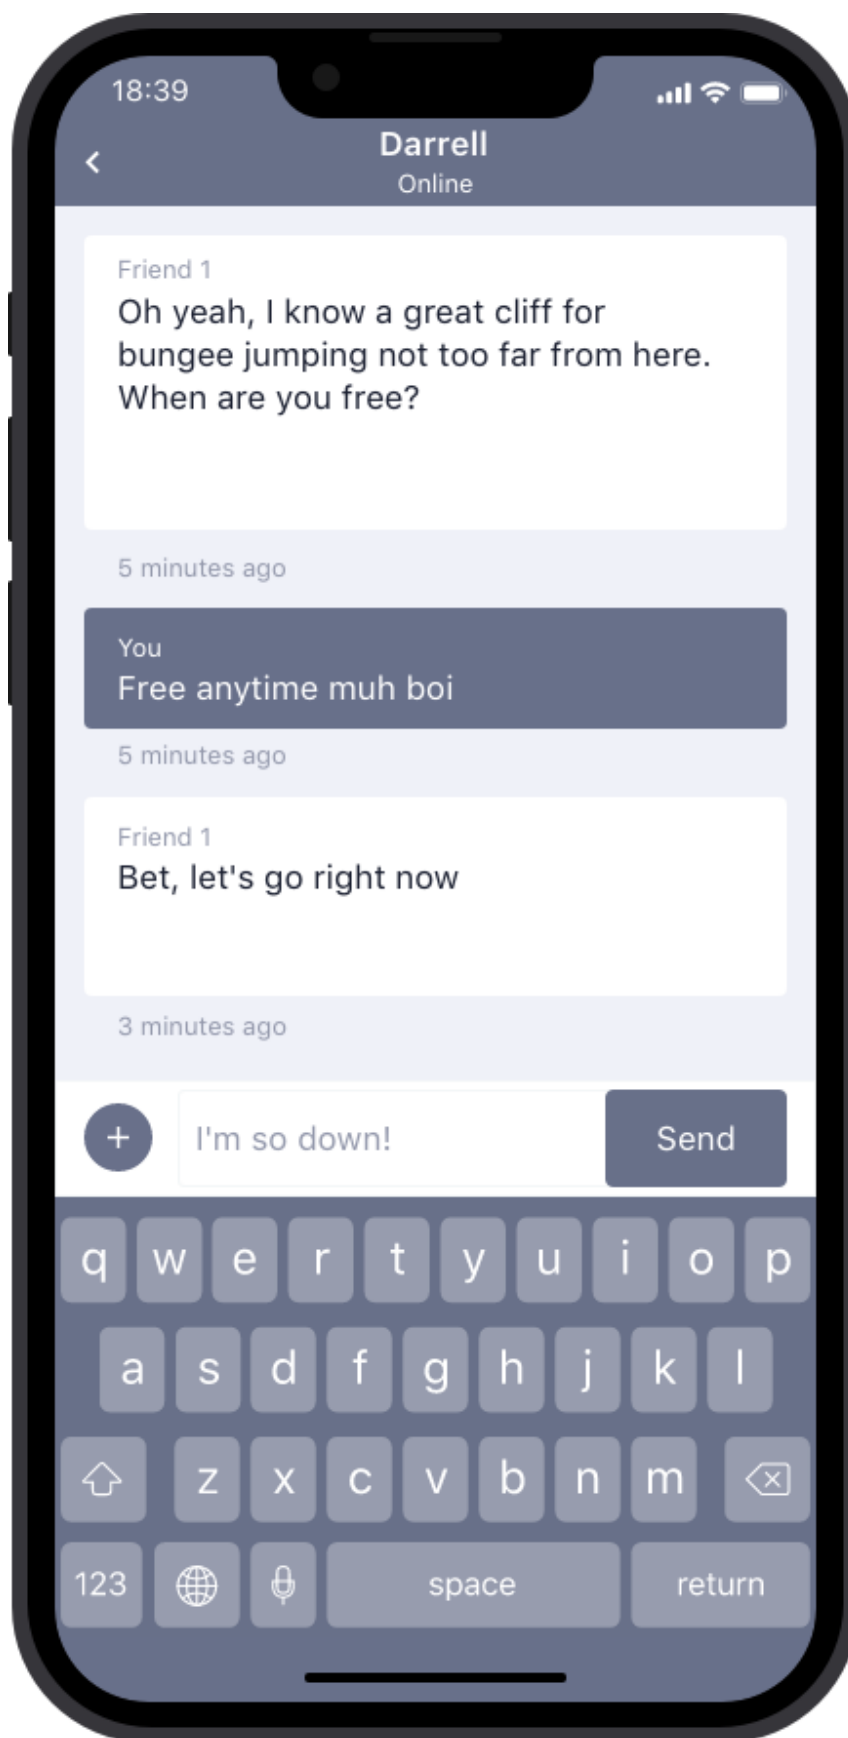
18:39

Darrell
Online

Friend 1
Oh yeah, I know a great cliff for bungee jumping not too far from here. When are you free?

5 minutes ago

You
Free anytime muh boi

5 minutes ago

Friend 1
Bet, let's go right now

3 minutes ago

+ I'm so down! Send

q w e r t y u i o p
a s d f g h j k l
z x c v b n m
123 space return